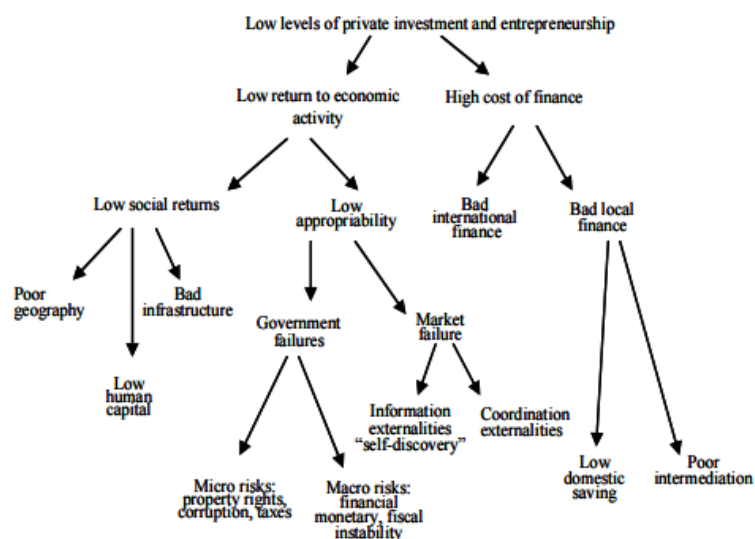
Low levels of private investment and entrepreneurship

Low return to economic activity

High cost of finance

Low social returns

Low appropriability

Bad international finance

Bad local finance

Poor geography

Bad infrastructure

Low human capital

Government failures

Market failure

Information externalities "self-discovery"

Coordination externalities

Micro risks: property rights, corruption, taxes

Macro risks: financial monetary, fiscal instability

Low domestic saving

Poor intermediation